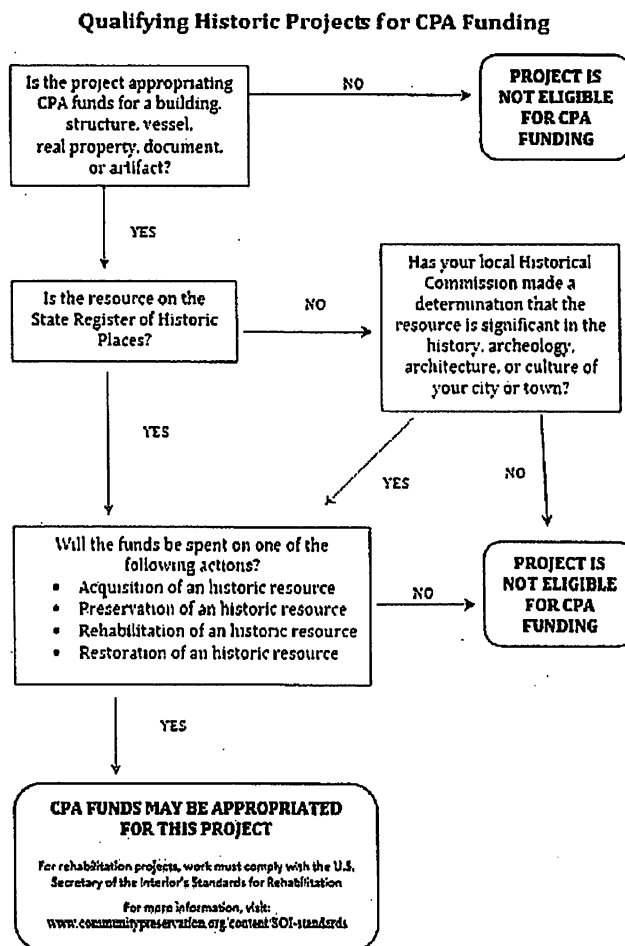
Qualifying Historic Projects for CPA Funding

Is the project appropriating CPA funds for a building, structure, vessel, real property, document, or artifact?

NO

PROJECT IS NOT ELIGIBLE FOR CPA FUNDING

YES

Is the resource on the State Register of Historic Places?

NO

Has your local Historical Commission made a determination that the resource is significant in the history, archeology, architecture, or culture of your city or town?

YES

YES

NO

Will the funds be spent on one of the following actions?
• Acquisition of an historic resource
• Preservation of an historic resource
• Rehabilitation of an historic resource
• Restoration of an historic resource

NO

PROJECT IS NOT ELIGIBLE FOR CPA FUNDING

YES

CPA FUNDS MAY BE APPROPRIATED FOR THIS PROJECT

For rehabilitation projects, work must comply with the U.S. Secretary of the Interior's Standards for Rehabilitation

For more information, visit: www.communitypreservation.org/content/SOI-standards